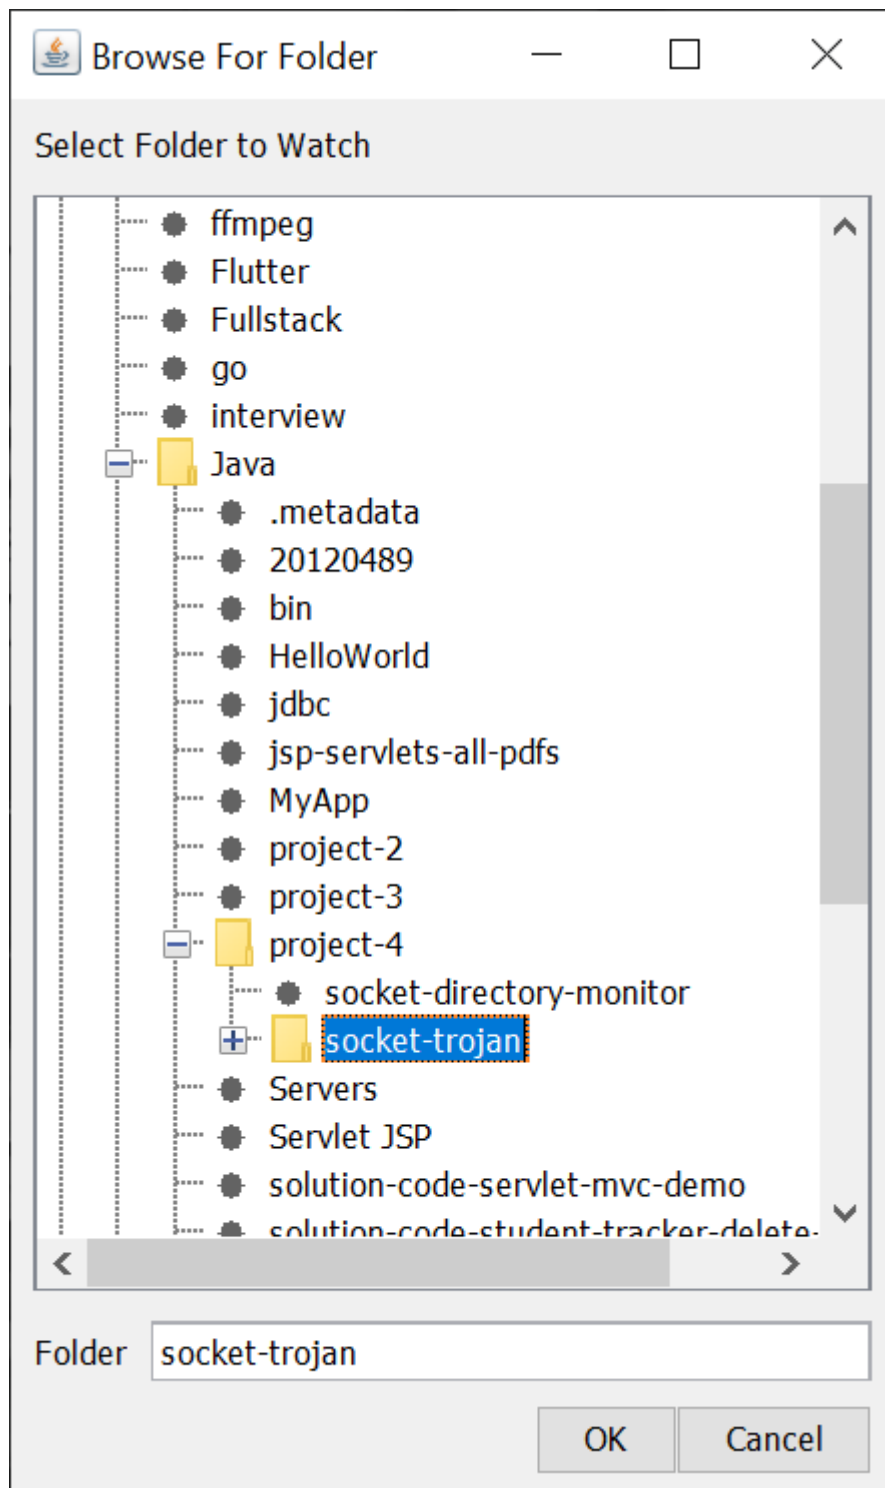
Browse For Folder

Select Folder to Watch

ffmpeg
Flutter
Fullstack
go
interview
Java
.metadata
20120489
bin
HelloWorld
jdbc
jsp-servlets-all-pdfs
MyApp
project-2
project-3
project-4
socket-directory-monitor
socket-trojan
Servers
Servlet JSP
solution-code-servlet-mvc-demo
solution-code-student-tracker-delete-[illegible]

Folder socket-trojan

OK Cancel